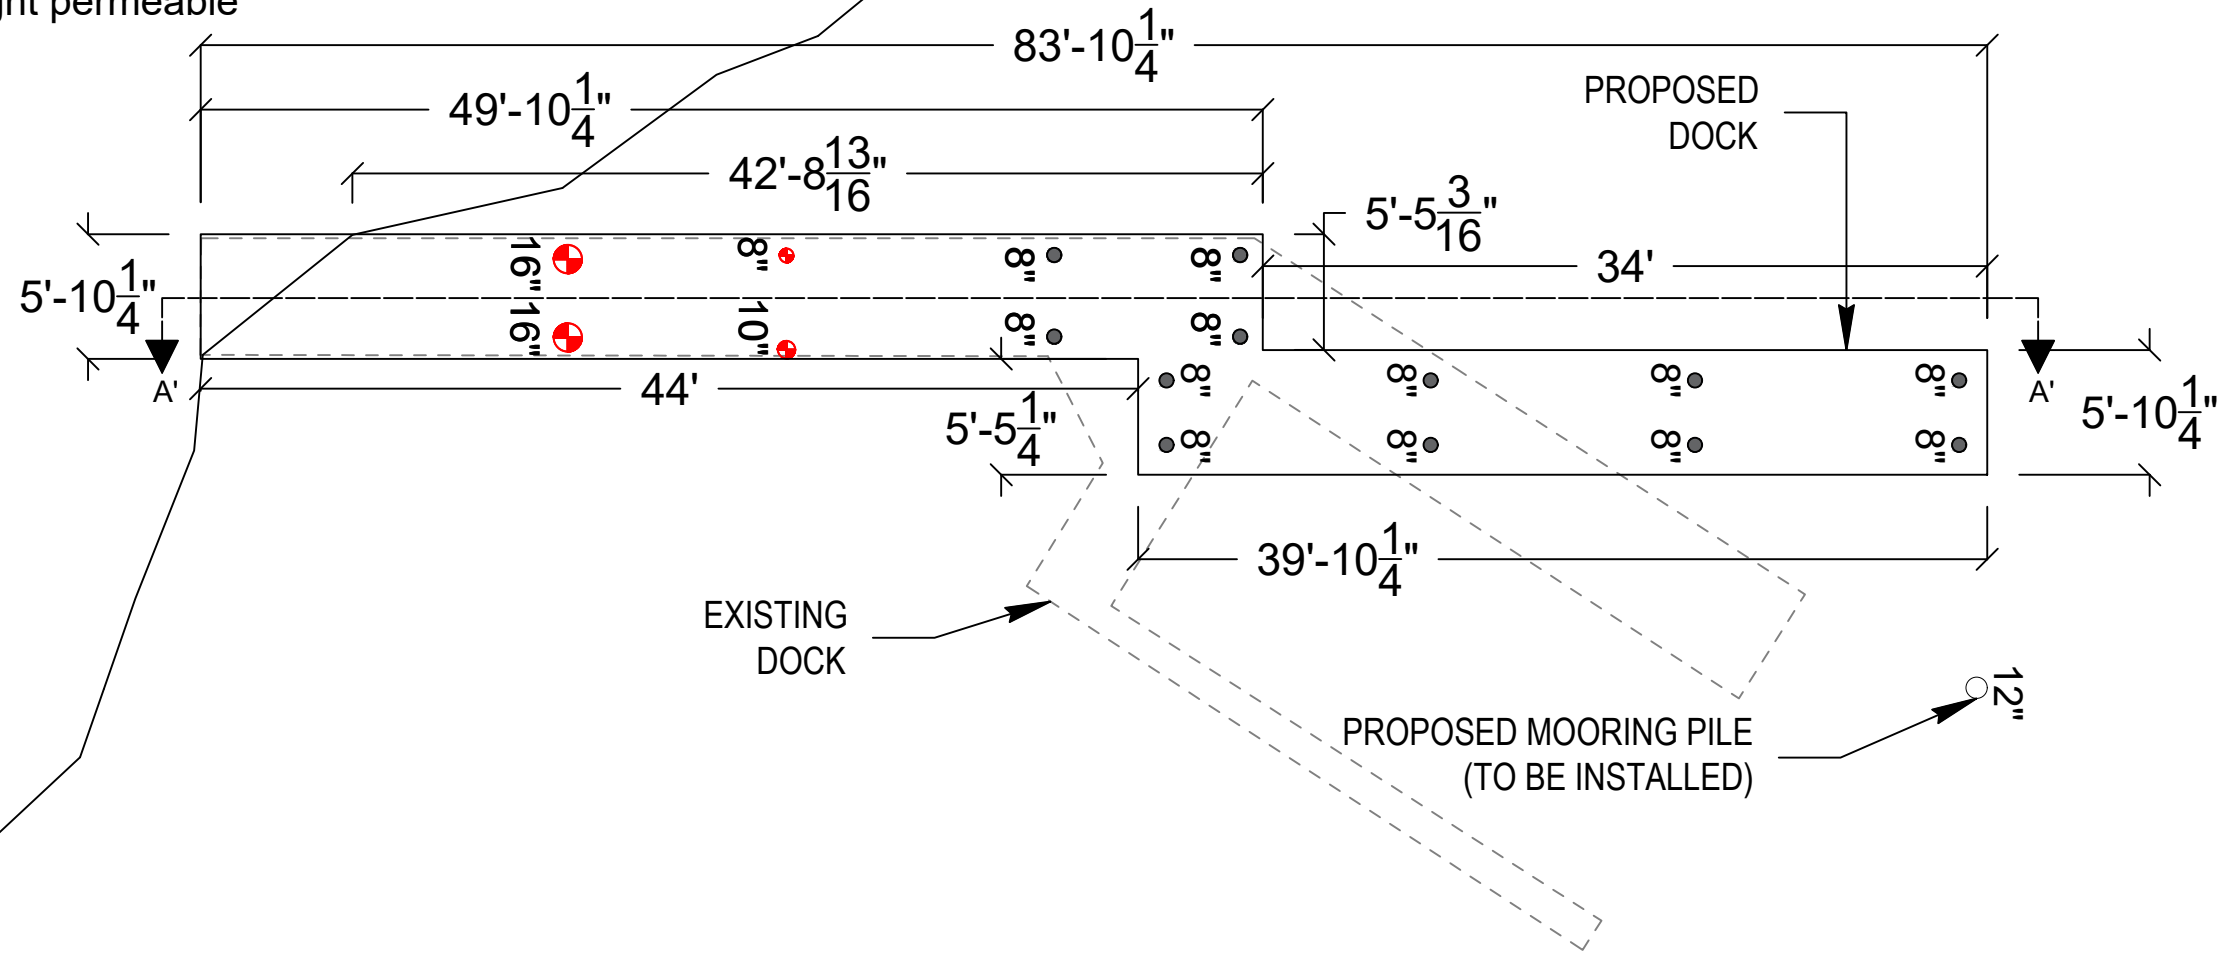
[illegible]ht permeable

83'-10$\frac{1}{4}$"

49'-10$\frac{1}{4}$"

42'-8$\frac{13}{16}$"

PROPOSED DOCK

5'-5$\frac{3}{16}$"

34'

5'-10$\frac{1}{4}$"

16"

16"

8"

10"

8"

8"

8"

8"

8"

8"

8"

8"

8"

8"

8"

8"

A'

A'

44'

5'-5$\frac{1}{4}$"

5'-10$\frac{1}{4}$"

39'-10$\frac{1}{4}$"

EXISTING DOCK

PROPOSED MOORING PILE (TO BE INSTALLED)

12"